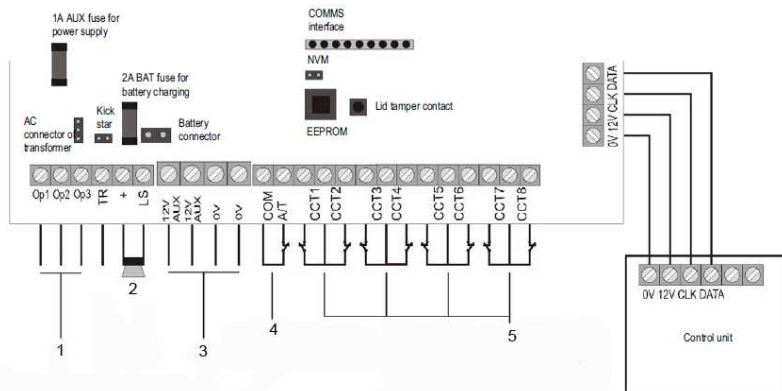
1A AUX fuse for power supply

COMMS interface

NVM

2A BAT fuse for battery charging

AC connector o transformer

Kick star

Battery connector

EEPROM

Lid tamper contact

0V 12V CLK DATA

Op1 Op2 Op3 TR + LS

12V AUX 12V AUX 0V 0V

COM A/T CCT1 CCT2 CCT3 CCT4 CCT5 CCT6 CCT7 CCT8

2

1

3

4

5

0V 12V CLK DATA

Control unit